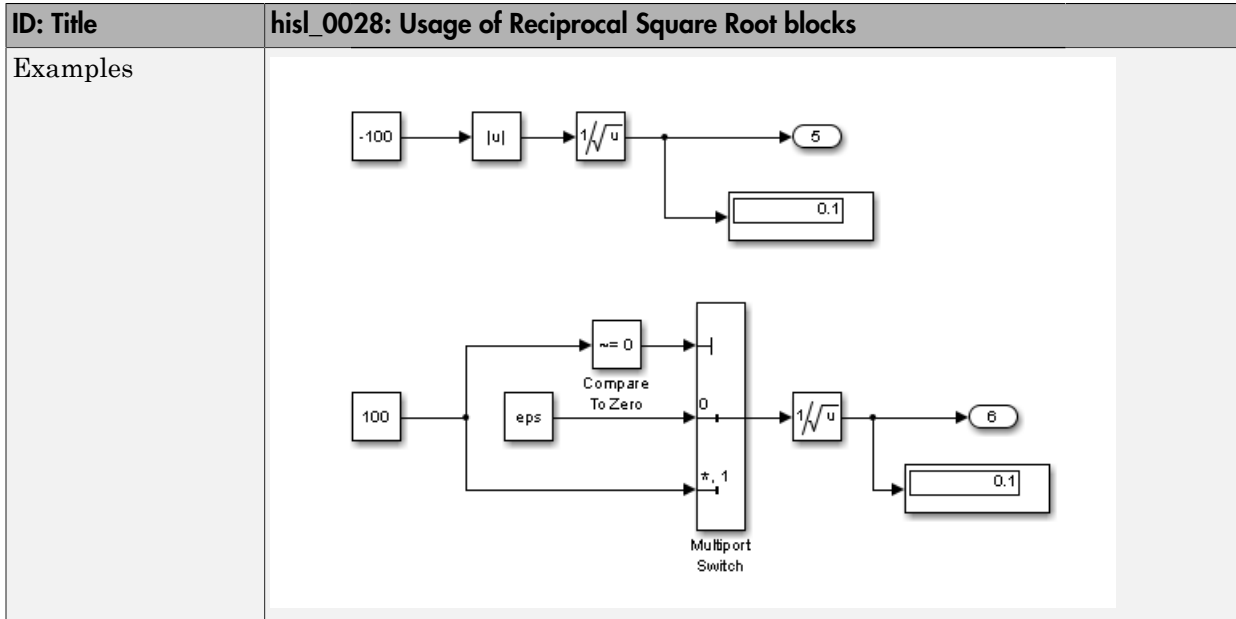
| ID: Title | hisl_0028: Usage of Reciprocal Square Root blocks |
|---|---|
| Examples | -100 · $\lvert u \rvert$ · $1/\sqrt{u}$ · 5 · 0.1 · ~= 0 · Compare To Zero · 100 · eps · 0 · *, 1 · Multiport Switch · $1/\sqrt{u}$ · 6 · 0.1 |